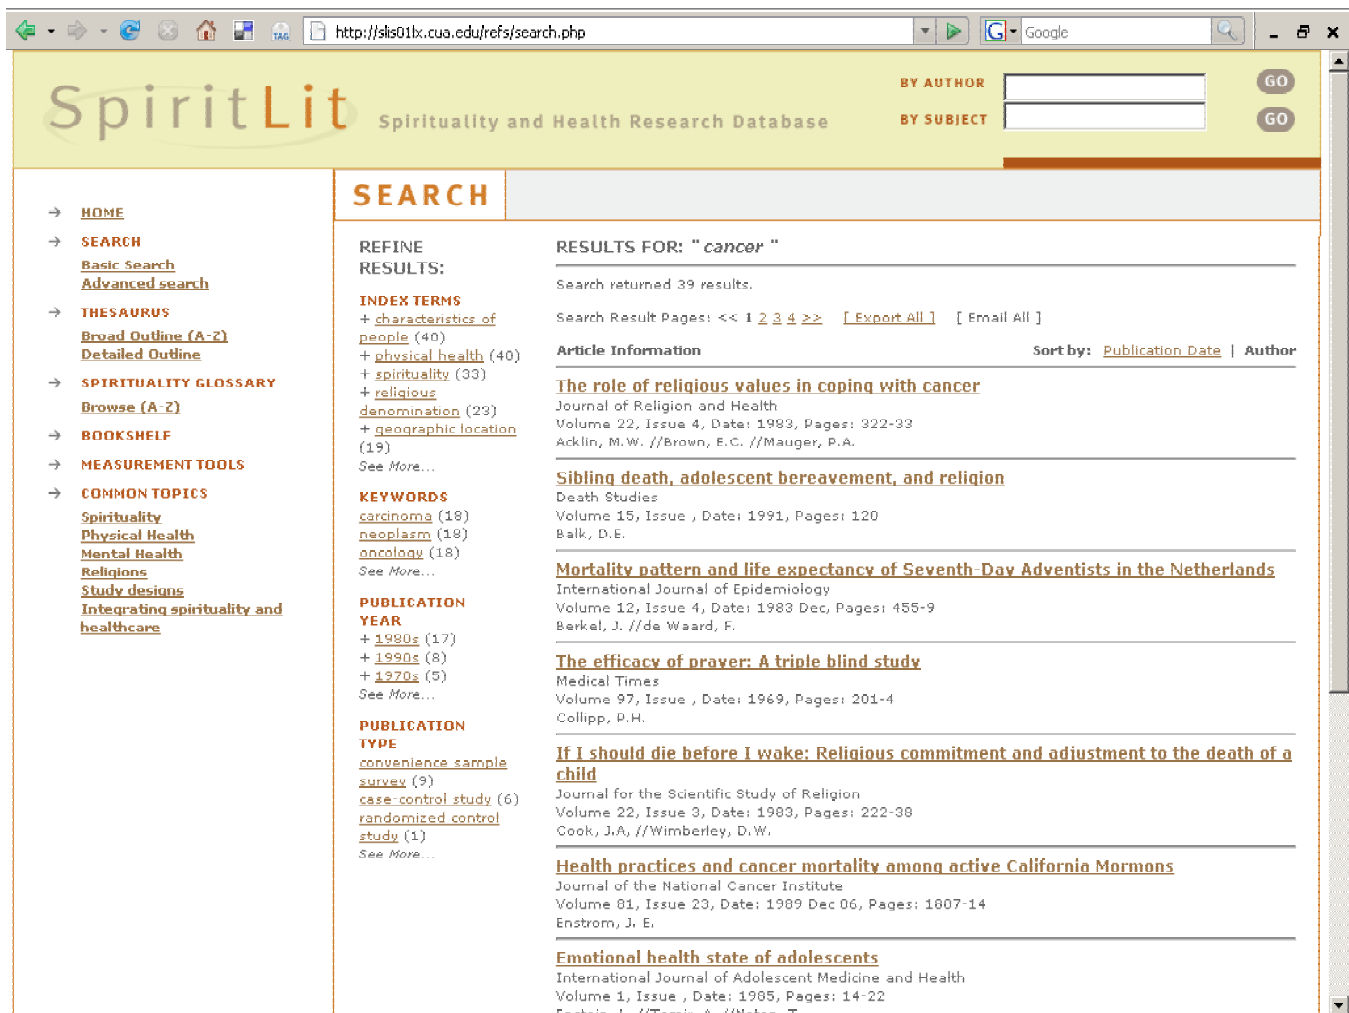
http://slis01lx.cua.edu/refs/search.php

Google

SpiritLit Spirituality and Health Research Database

BY AUTHOR GO

BY SUBJECT GO

HOME

SEARCH

Basic Search
Advanced search

THESAURUS

Broad Outline (A-Z)
Detailed Outline

SPIRITUALITY GLOSSARY

Browse (A-Z)

BOOKSHELF

MEASUREMENT TOOLS

COMMON TOPICS

Spirituality
Physical Health
Mental Health
Religions
Study designs
Integrating spirituality and healthcare

SEARCH

REFINE RESULTS:

INDEX TERMS
+ characteristics of people (40)
+ physical health (40)
+ spirituality (33)
+ religious denomination (23)
+ geographic location (19)
See More...

KEYWORDS
carcinoma (18)
neoplasm (18)
oncology (18)
See More...

PUBLICATION YEAR
+ 1980s (17)
+ 1990s (8)
+ 1970s (5)
See More...

PUBLICATION TYPE
convenience sample survey (9)
case-control study (6)
randomized control study (1)
See More...

RESULTS FOR: " cancer "

Search returned 39 results.

Search Result Pages: << 1 2 3 4 >> [ Export All ] [ Email All ]

Article Information Sort by: Publication Date | Author

The role of religious values in coping with cancer
Journal of Religion and Health
Volume 22, Issue 4, Date: 1983, Pages: 322-33
Acklin, M.W. //Brown, E.C. //Mauger, P.A.

Sibling death, adolescent bereavement, and religion
Death Studies
Volume 15, Issue , Date: 1991, Pages: 120
Balk, D.E.

Mortality pattern and life expectancy of Seventh-Day Adventists in the Netherlands
International Journal of Epidemiology
Volume 12, Issue 4, Date: 1983 Dec, Pages: 455-9
Berkel, J. //de Waard, F.

The efficacy of prayer: A triple blind study
Medical Times
Volume 97, Issue , Date: 1969, Pages: 201-4
Collipp, P.H.

If I should die before I wake: Religious commitment and adjustment to the death of a child
Journal for the Scientific Study of Religion
Volume 22, Issue 3, Date: 1983, Pages: 222-38
Cook, J.A. //Wimberley, D.W.

Health practices and cancer mortality among active California Mormons
Journal of the National Cancer Institute
Volume 81, Issue 23, Date: 1989 Dec 06, Pages: 1807-14
Enstrom, J. E.

Emotional health state of adolescents
International Journal of Adolescent Medicine and Health
Volume 1, Issue , Date: 1985, Pages: 14-22
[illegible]